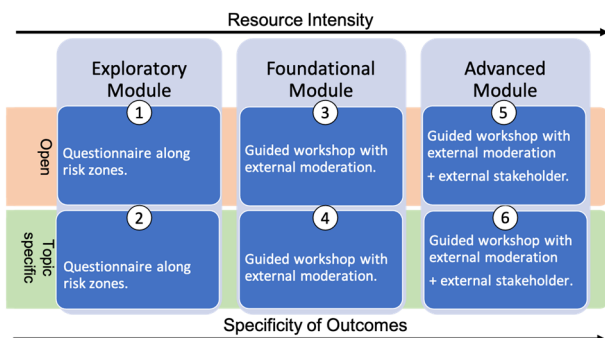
Resource Intensity

Exploratory Module

Foundational Module

Advanced Module

Open

1

Questionnaire along risk zones.

3

Guided workshop with external moderation.

5

Guided workshop with external moderation

+ external stakeholder.

Topic specific

2

Questionnaire along risk zones.

4

Guided workshop with external moderation.

6

Guided workshop with external moderation

+ external stakeholder.

Specificity of Outcomes